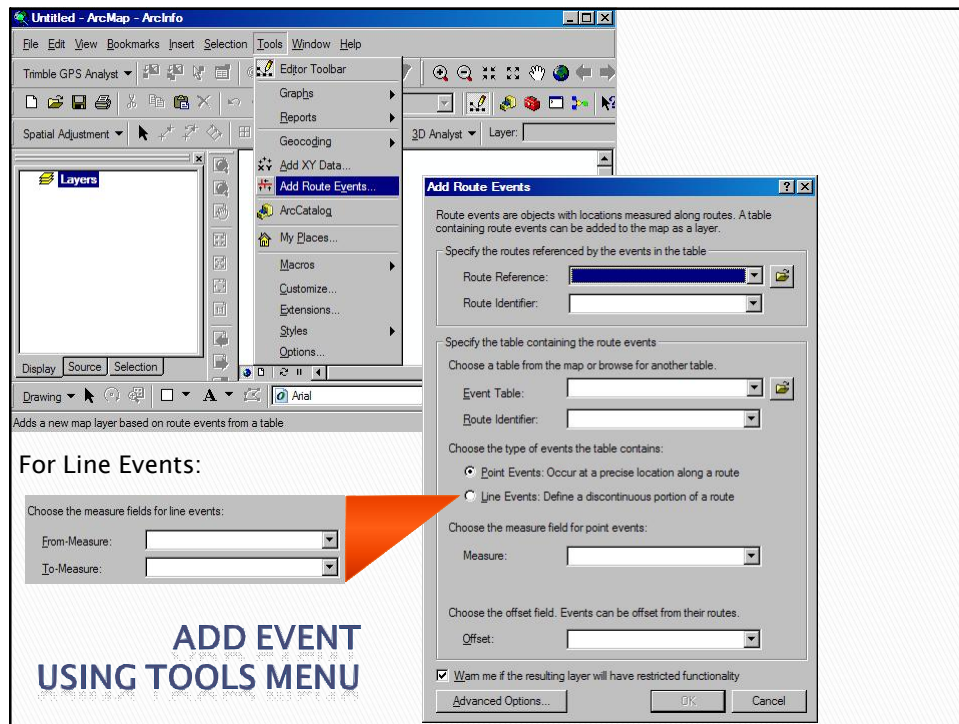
Untitled - ArcMap - ArcInfo

File Edit View Bookmarks Insert Selection Tools Window Help

Trimble GPS Analyst

Spatial Adjustment

3D Analyst Layer:

Layers

Editor Toolbar
Graphs
Reports
Geocoding
Add XY Data...
Add Route Events...
ArcCatalog
My Places...
Macros
Customize...
Extensions...
Styles
Options...

Display Source Selection

Drawing

Arial

Adds a new map layer based on route events from a table

Add Route Events

Route events are objects with locations measured along routes. A table containing route events can be added to the map as a layer.

Specify the routes referenced by the events in the table

Route Reference:

Route Identifier:

Specify the table containing the route events

Choose a table from the map or browse for another table.

Event Table:

Route Identifier:

Choose the type of events the table contains:

Point Events: Occur at a precise location along a route

Line Events: Define a discontinuous portion of a route

Choose the measure field for point events:

Measure:

Choose the offset field. Events can be offset from their routes.

Offset:

Warn me if the resulting layer will have restricted functionality

Advanced Options... OK Cancel

For Line Events:

Choose the measure fields for line events:

From-Measure:

To-Measure:

ADD EVENT
USING TOOLS MENU